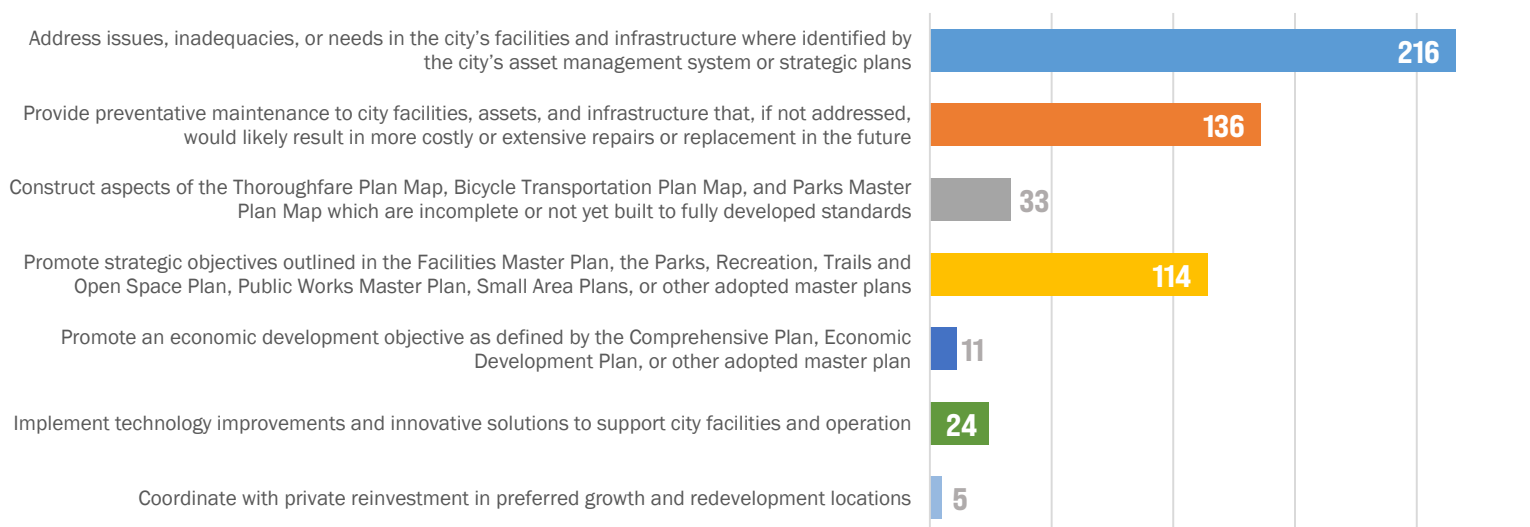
Address issues, inadequacies, or needs in the city's facilities and infrastructure where identified by the city's asset management system or strategic plans
216

Provide preventative maintenance to city facilities, assets, and infrastructure that, if not addressed, would likely result in more costly or extensive repairs or replacement in the future
136

Construct aspects of the Thoroughfare Plan Map, Bicycle Transportation Plan Map, and Parks Master Plan Map which are incomplete or not yet built to fully developed standards
33

Promote strategic objectives outlined in the Facilities Master Plan, the Parks, Recreation, Trails and Open Space Plan, Public Works Master Plan, Small Area Plans, or other adopted master plans
114

Promote an economic development objective as defined by the Comprehensive Plan, Economic Development Plan, or other adopted master plan
11

Implement technology improvements and innovative solutions to support city facilities and operation
24

Coordinate with private reinvestment in preferred growth and redevelopment locations
5